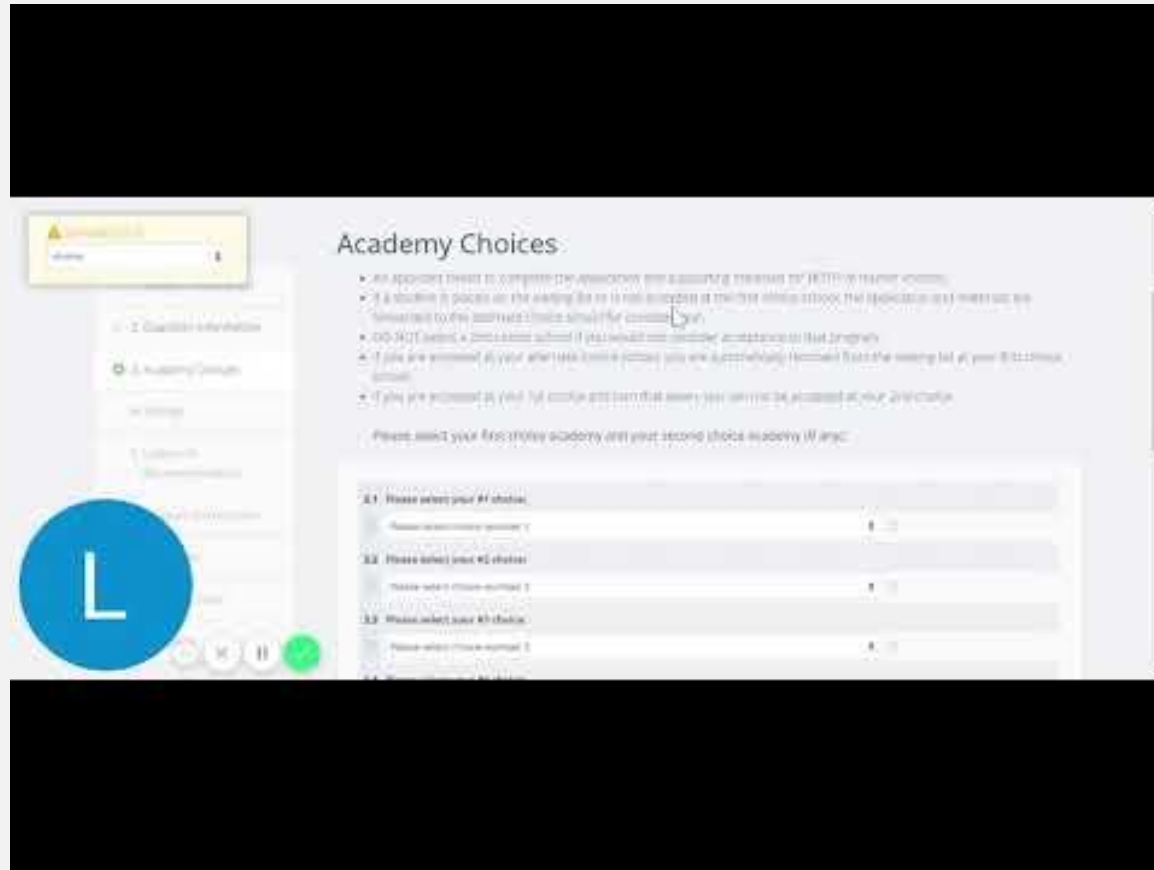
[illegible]

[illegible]

2. Guardian Information

3. Academy Choices

4. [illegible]

5. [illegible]

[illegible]

L

Academy Choices

• All applicants need to complete the application and supporting materials for BOTH of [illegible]

• If a student is placed on the waiting list or is not accepted at the first choice school, the application and materials are forwarded to the alternate choice school for consideration.

• DO NOT select a 2nd choice school if you would not consider acceptance to that program.

• If you are accepted at your alternate choice school you are automatically removed from the waiting list at your first choice school.

• If you are accepted at your 1st choice and turn that down you cannot be accepted at your 2nd choice.

Please select your first choice academy and your second choice academy (if any):

3.1 Please select your #1 choice:

Please select choice number 1

3.2 Please select your #2 choice:

Please select choice number 2

3.3 Please select your #3 choice:

Please select choice number 3

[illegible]